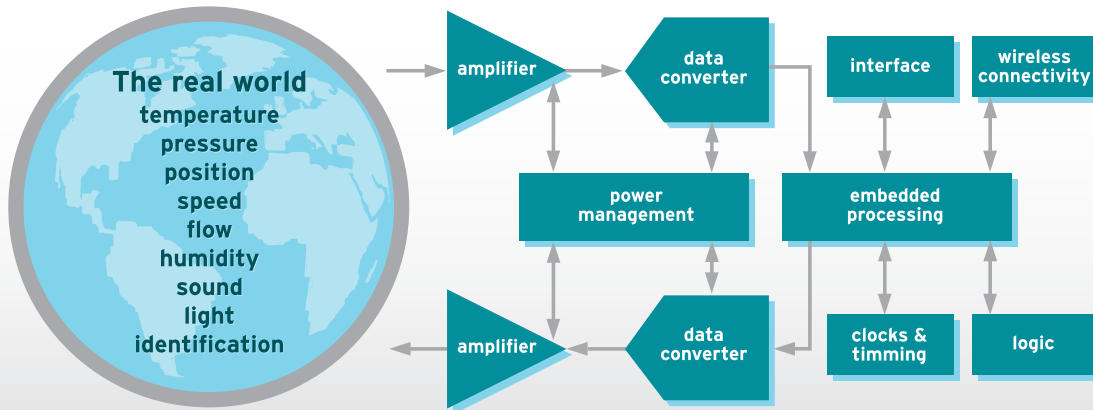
The real world
temperature
pressure
position
speed
flow
humidity
sound
light
identification

amplifier

data converter

interface

wireless connectivity

power management

embedded processing

amplifier

data converter

clocks & timming

logic